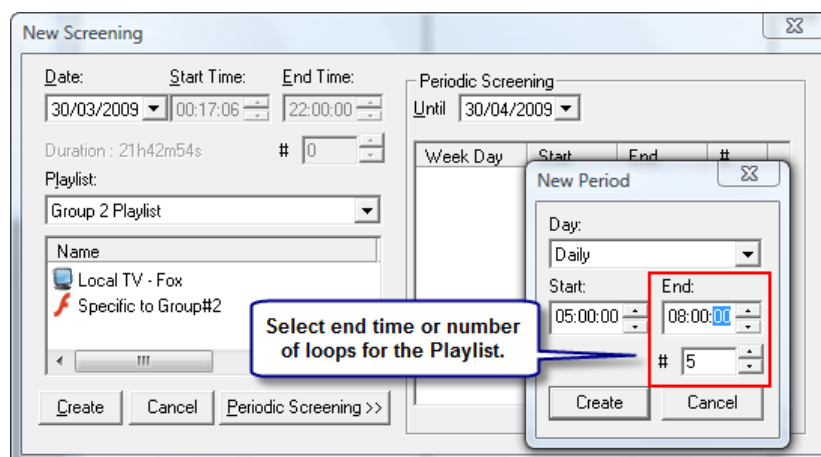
New Screening

Date:
30/03/2009
Start Time:
00:17:06
End Time:
22:00:00

Duration : 21h42m54s
# 0

Playlist:
Group 2 Playlist

| Name |
|---|
| Local TV - Fox |
| Specific to Group#2 |

Create
Cancel
Periodic Screening >>

Periodic Screening
Until 30/04/2009

| Week Day | Start | End | # |
|---|---|---|---|

New Period

Day:
Daily
Start:
05:00:00
End:
08:00:00
# 5

Create
Cancel

Select end time or number of loops for the Playlist.